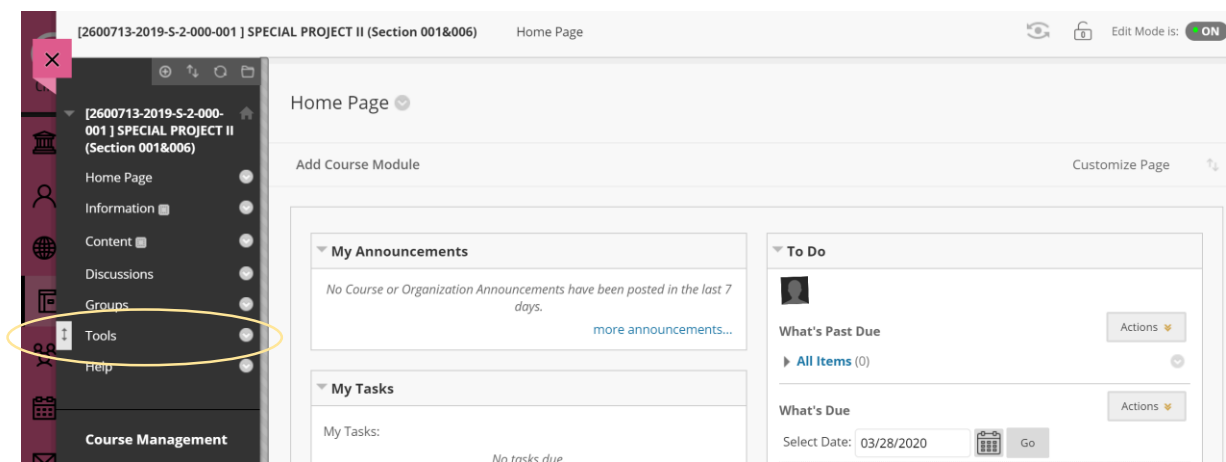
[2600713-2019-S-2-000-001 ] SPECIAL PROJECT II (Section 001&006)   Home Page

Edit Mode is: ON

[2600713-2019-S-2-000-001 ] SPECIAL PROJECT II (Section 001&006)

Home Page
Information
Content
Discussions
Groups
Tools
Help

Course Management

Home Page

Add Course Module

Customize Page

My Announcements

No Course or Organization Announcements have been posted in the last 7 days.

more announcements...

My Tasks

My Tasks:

No tasks due

To Do

What's Past Due

Actions

All Items (0)

What's Due

Actions

Select Date: 03/28/2020 Go